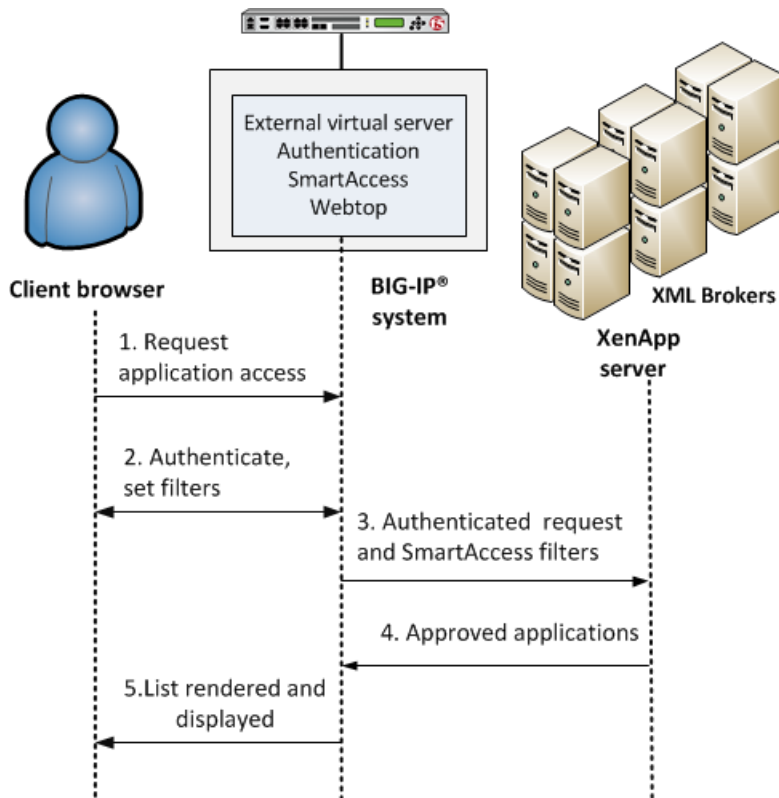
External virtual server
Authentication
SmartAccess
Webtop

Client browser

BIG-IP®
system

XML Brokers

XenApp
server

1. Request
application access

2. Authenticate,
set filters

3. Authenticated request
and SmartAccess filters

4. Approved applications

5.List rendered and
displayed